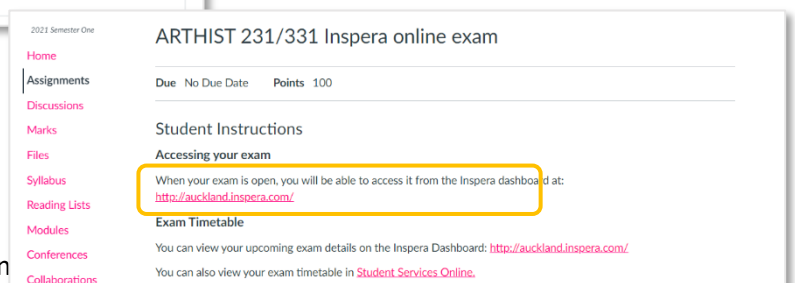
2021 Semester One

Home

Assignments

Discussions

Marks

Files

Syllabus

Reading Lists

Modules

Conferences

Collaborations

ARTHIST 231/331 Inspera online exam

Due No Due Date Points 100

Student Instructions

Accessing your exam

When your exam is open, you will be able to access it from the Inspera dashboard at: http://auckland.inspera.com/

Exam Timetable

You can view your upcoming exam details on the Inspera Dashboard: http://auckland.inspera.com/

You can also view your exam timetable in Student Services Online.